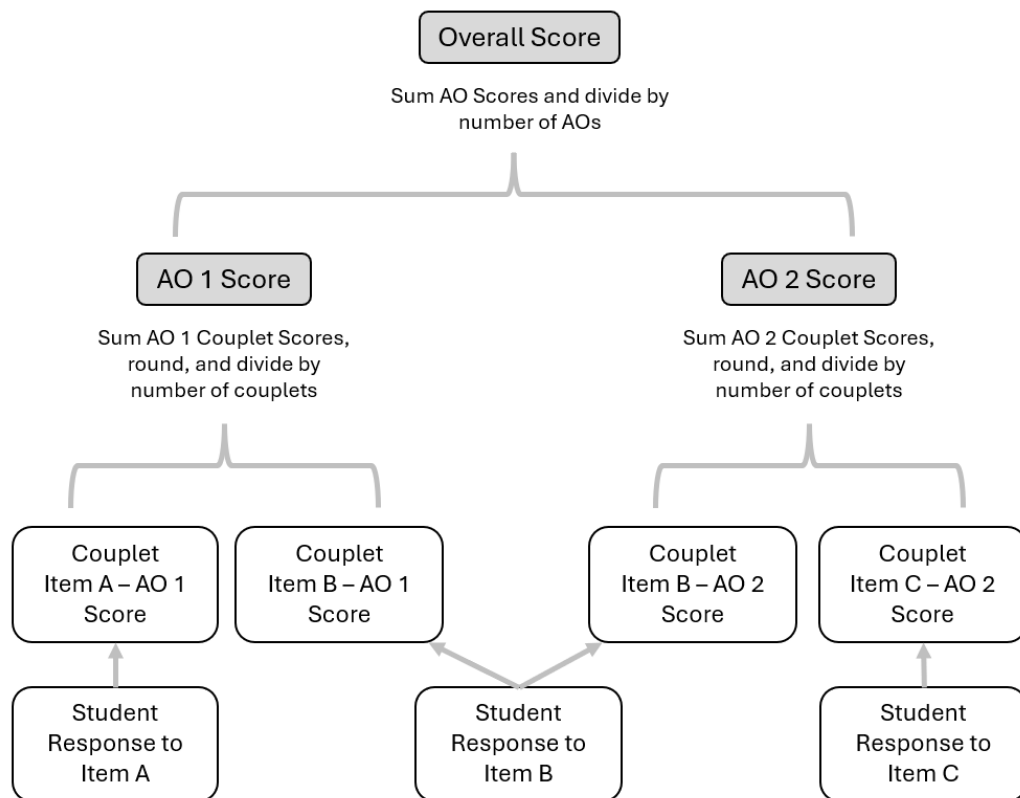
Overall Score

Sum AO Scores and divide by number of AOs

AO 1 Score

Sum AO 1 Couplet Scores, round, and divide by number of couplets

AO 2 Score

Sum AO 2 Couplet Scores, round, and divide by number of couplets

Couplet Item A – AO 1 Score

Couplet Item B – AO 1 Score

Couplet Item B – AO 2 Score

Couplet Item C – AO 2 Score

Student Response to Item A

Student Response to Item B

Student Response to Item C